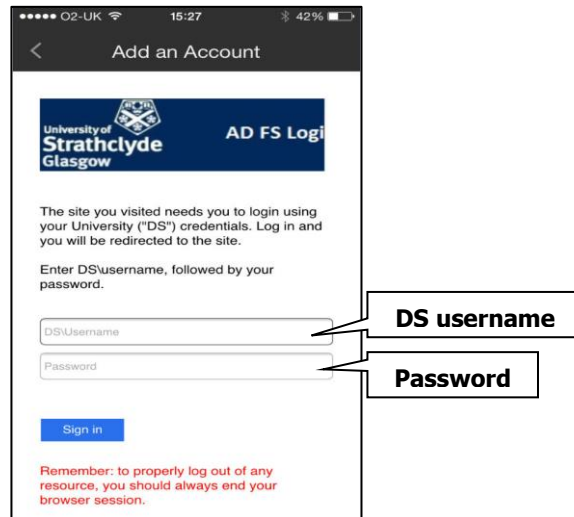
●●●●● O2-UK 15:27 42%

<

Add an Account

University of Strathclyde Glasgow

AD FS Logi

The site you visited needs you to login using your University ("DS") credentials. Log in and you will be redirected to the site.

Enter DS\username, followed by your password.

DS\Username

Password

DS username

Password

Sign in

Remember: to properly log out of any resource, you should always end your browser session.